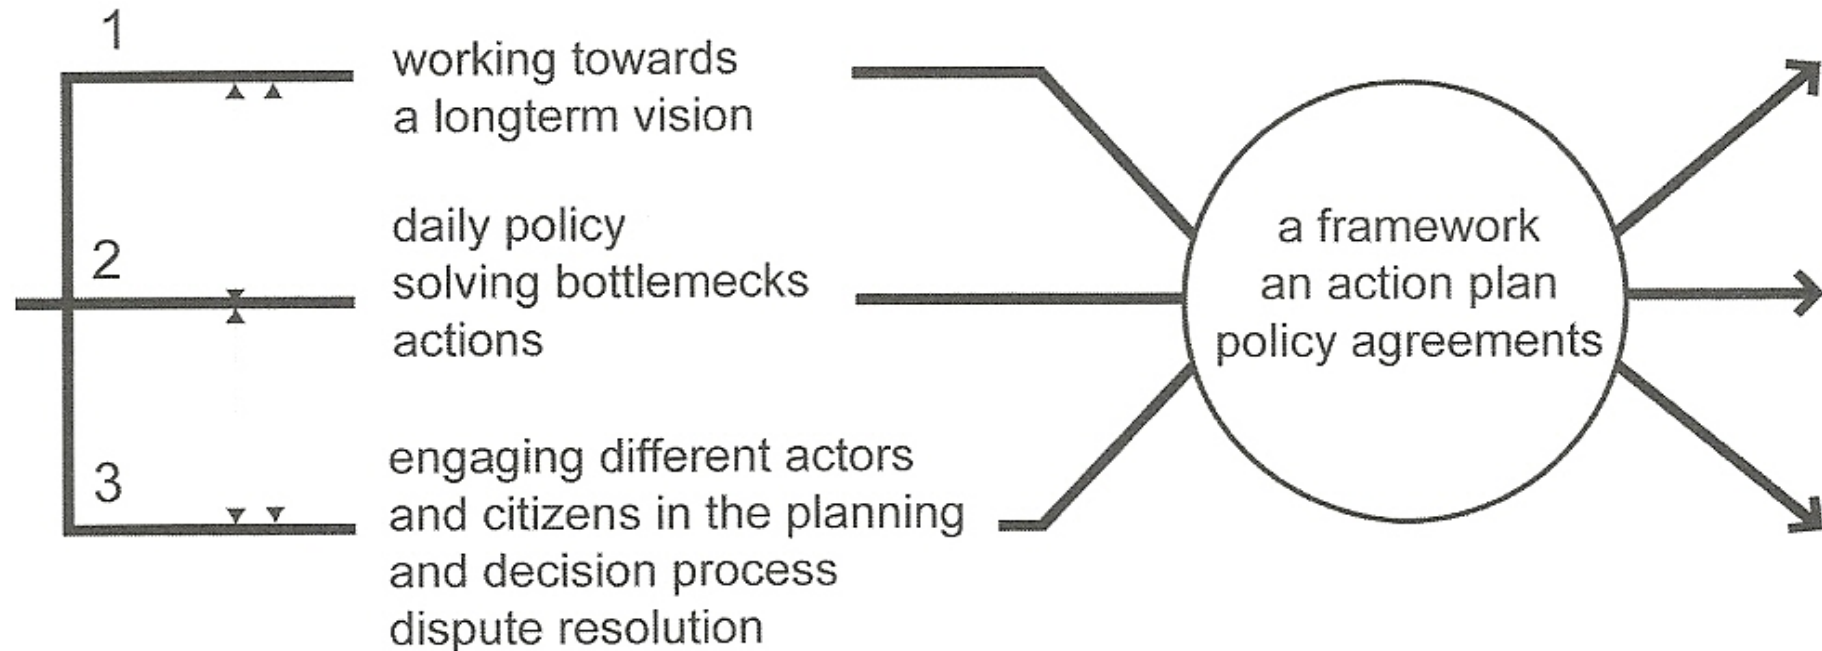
1

working towards
a longterm vision

2

daily policy
solving bottlemecks
actions

3

engaging different actors
and citizens in the planning
and decision process
dispute resolution

a framework
an action plan
policy agreements